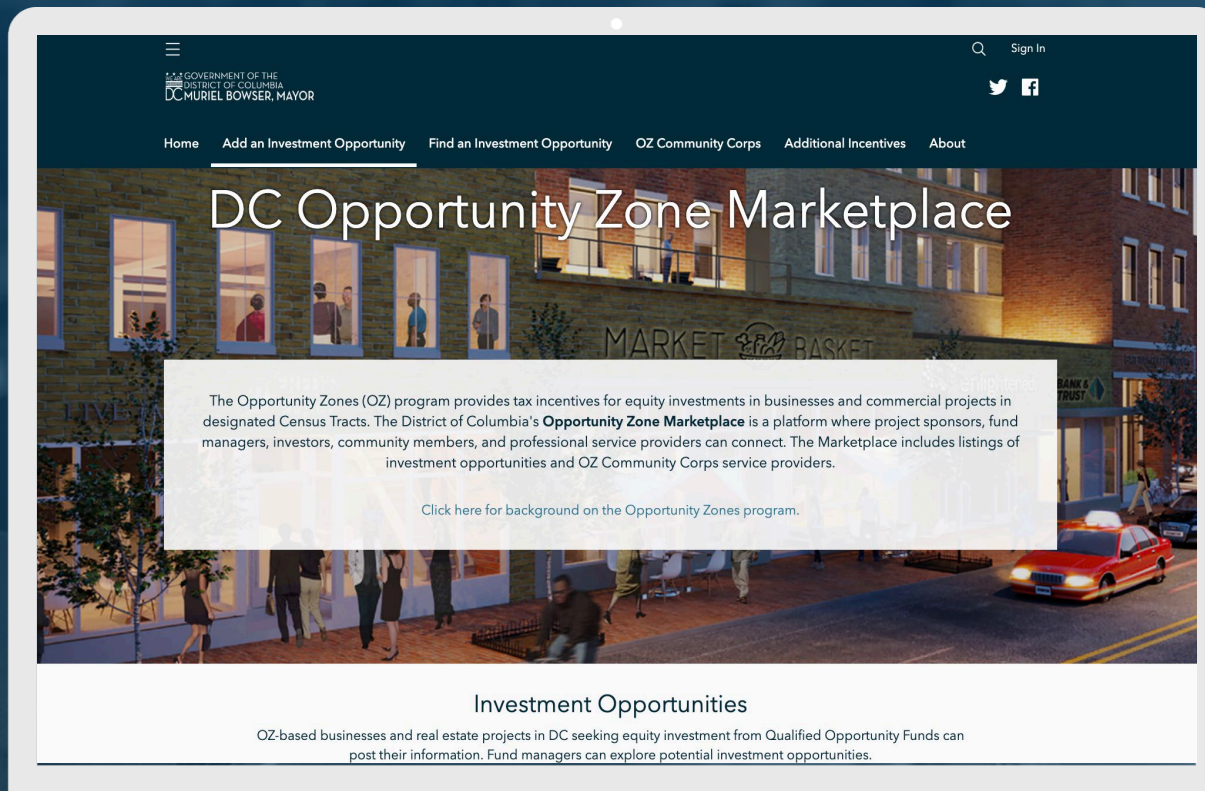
Sign In

GOVERNMENT OF THE DISTRICT OF COLUMBIA
DC MURIEL BOWSER, MAYOR

Home Add an Investment Opportunity Find an Investment Opportunity OZ Community Corps Additional Incentives About

DC Opportunity Zone Marketplace

MARKET BASKET

The Opportunity Zones (OZ) program provides tax incentives for equity investments in businesses and commercial projects in designated Census Tracts. The District of Columbia's **Opportunity Zone Marketplace** is a platform where project sponsors, fund managers, investors, community members, and professional service providers can connect. The Marketplace includes listings of investment opportunities and OZ Community Corps service providers.

Click here for background on the Opportunity Zones program.

Investment Opportunities

OZ-based businesses and real estate projects in DC seeking equity investment from Qualified Opportunity Funds can post their information. Fund managers can explore potential investment opportunities.